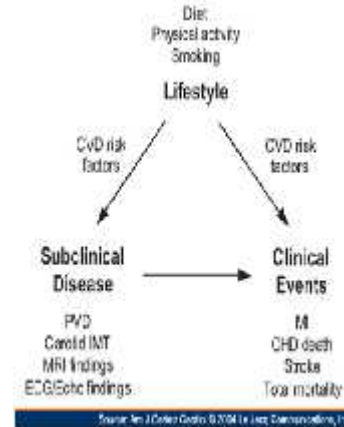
Diet
Physical activity
Smoking

Lifestyle

CVD risk factors

CVD risk factors

Subclinical Disease

PVD
Carotid IMT
MRI findings
ECG/Echo findings

Clinical Events

MI
CHD death
Stroke
Total mortality

Source: Am J Cardiol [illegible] © 2004 Le Jacq Communications, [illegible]